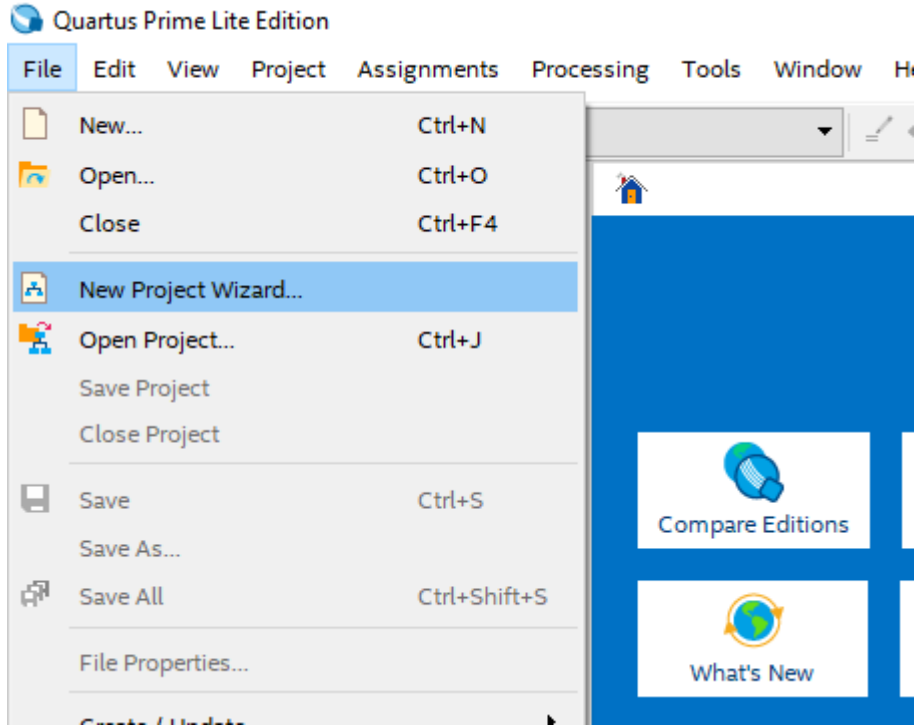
Quartus Prime Lite Edition

File Edit View Project Assignments Processing Tools Window He

New... Ctrl+N
Open... Ctrl+O
Close Ctrl+F4
New Project Wizard...
Open Project... Ctrl+J
Save Project
Close Project
Save Ctrl+S
Save As...
Save All Ctrl+Shift+S
File Properties...
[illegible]

Compare Editions
What's New